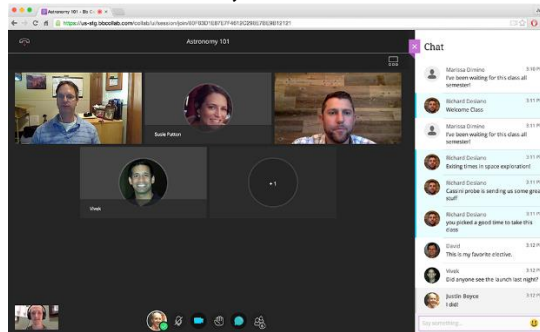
Astronomy 101 - Bb C
https://us-stg.bbcollab.com/collab/ui/session/join/60F93D1E8757F4612C2965783B012121

Astronomy 101

Susie Patton

Vivek

+1

Chat

Marissa Dimino
I've been waiting for this class all semester!

Richard Deslano
Welcome Class

Marissa Dimino
I've been waiting for this class all semester!

Richard Deslano
Exiting times in space exploration!

Richard Deslano
Cassini probe is sending us some great stuff

Richard Deslano
you picked a good time to take this class

David
This is my favorite elective.

Vivek
Did anyone see the launch last night?

Justin Boyce
I did!

Say something...